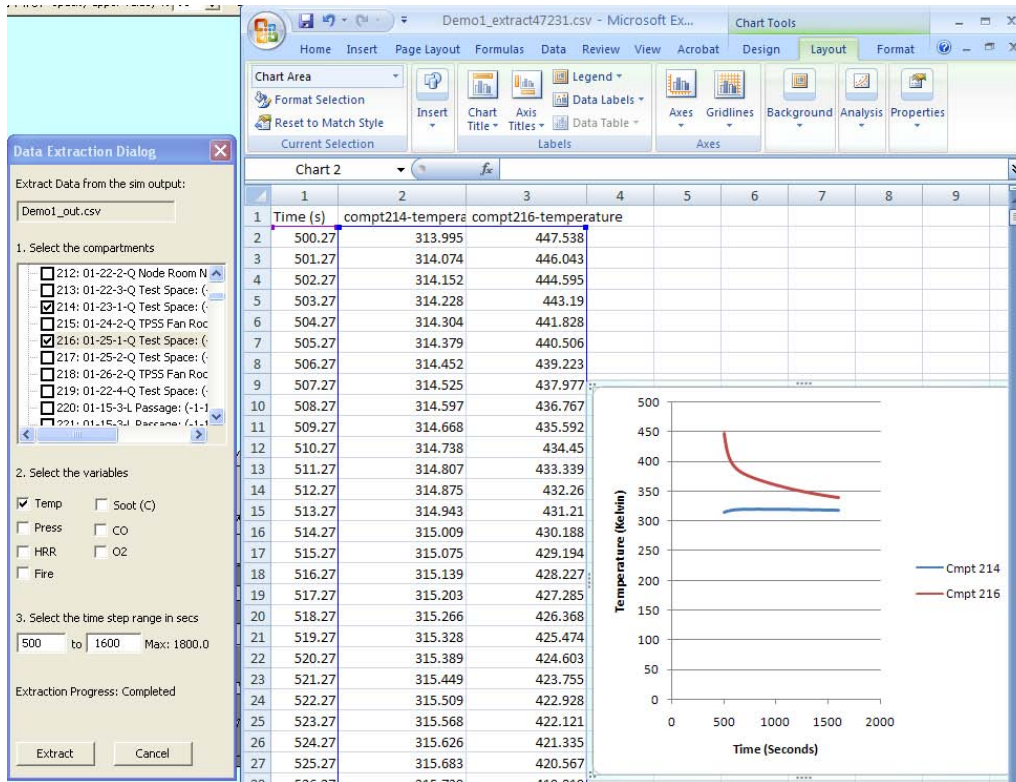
Demo1_extract47231.csv - Microsoft Ex... Chart Tools

Home Insert Page Layout Formulas Data Review View Acrobat Design Layout Format

Chart Area
Format Selection
Reset to Match Style
Current Selection
Insert
Chart Title
Axis Titles
Legend
Data Labels
Data Table
Labels
Axes
Gridlines
Axes
Background
Analysis
Properties

Chart 2 $f_x$

Data Extraction Dialog

Extract Data from the sim output:

Demo1_out.csv

1. Select the compartments

212: 01-22-2-Q Node Room N
213: 01-22-3-Q Test Space: (-
214: 01-23-1-Q Test Space: (-
215: 01-24-2-Q TPSS Fan Roc
216: 01-25-1-Q Test Space: (-
217: 01-25-2-Q Test Space: (-
218: 01-26-2-Q TPSS Fan Roc
219: 01-22-4-Q Test Space: (-
220: 01-15-3-L Passage: (-1-1
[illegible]

2. Select the variables

Temp Soot (C)
Press CO
HRR O2
Fire

3. Select the time step range in secs

500 to 1600 Max: 1800.0

Extraction Progress: Completed

Extract Cancel

| | 1 | 2 | 3 | 4 | 5 | 6 | 7 | 8 | 9 |
|---|---|---|---|---|---|---|---|---|---|
| 1 | Time (s) | compt214-tempera | compt216-temperature | | | | | | |
| 2 | 500.27 | 313.995 | 447.538 | | | | | | |
| 3 | 501.27 | 314.074 | 446.043 | | | | | | |
| 4 | 502.27 | 314.152 | 444.595 | | | | | | |
| 5 | 503.27 | 314.228 | 443.19 | | | | | | |
| 6 | 504.27 | 314.304 | 441.828 | | | | | | |
| 7 | 505.27 | 314.379 | 440.506 | | | | | | |
| 8 | 506.27 | 314.452 | 439.223 | | | | | | |
| 9 | 507.27 | 314.525 | 437.977 | | | | | | |
| 10 | 508.27 | 314.597 | 436.767 | | | | | | |
| 11 | 509.27 | 314.668 | 435.592 | | | | | | |
| 12 | 510.27 | 314.738 | 434.45 | | | | | | |
| 13 | 511.27 | 314.807 | 433.339 | | | | | | |
| 14 | 512.27 | 314.875 | 432.26 | | | | | | |
| 15 | 513.27 | 314.943 | 431.21 | | | | | | |
| 16 | 514.27 | 315.009 | 430.188 | | | | | | |
| 17 | 515.27 | 315.075 | 429.194 | | | | | | |
| 18 | 516.27 | 315.139 | 428.227 | | | | | | |
| 19 | 517.27 | 315.203 | 427.285 | | | | | | |
| 20 | 518.27 | 315.266 | 426.368 | | | | | | |
| 21 | 519.27 | 315.328 | 425.474 | | | | | | |
| 22 | 520.27 | 315.389 | 424.603 | | | | | | |
| 23 | 521.27 | 315.449 | 423.755 | | | | | | |
| 24 | 522.27 | 315.509 | 422.928 | | | | | | |
| 25 | 523.27 | 315.568 | 422.121 | | | | | | |
| 26 | 524.27 | 315.626 | 421.335 | | | | | | |
| 27 | 525.27 | 315.683 | 420.567 | | | | | | |

500
450
400
350
300
250
200
150
100
50
0
Temperature (Kelvin)
0 500 1000 1500 2000
Time (Seconds)
Cmpt 214
Cmpt 216